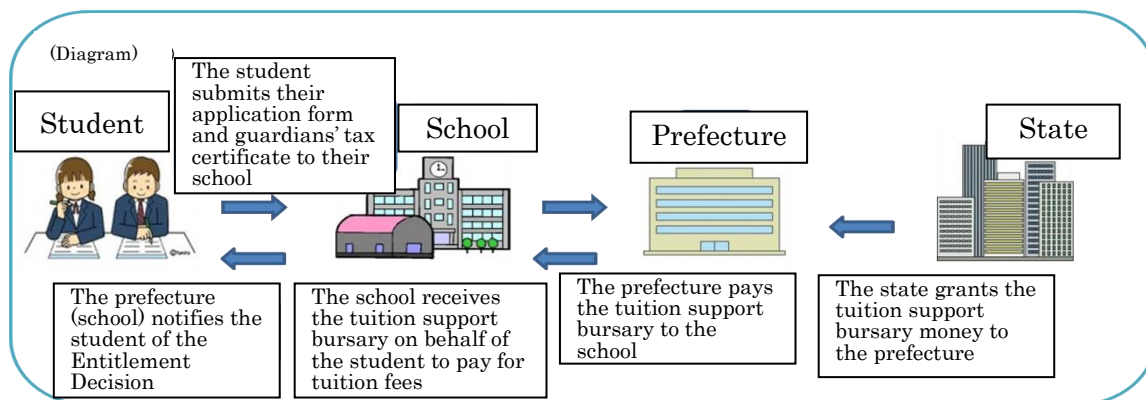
(Diagram)

The student submits their application form and guardians' tax certificate to their school

Student

School

Prefecture

State

The prefecture (school) notifies the student of the Entitlement Decision

The school receives the tuition support bursary on behalf of the student to pay for tuition fees

The prefecture pays the tuition support bursary to the school

The state grants the tuition support bursary money to the prefecture